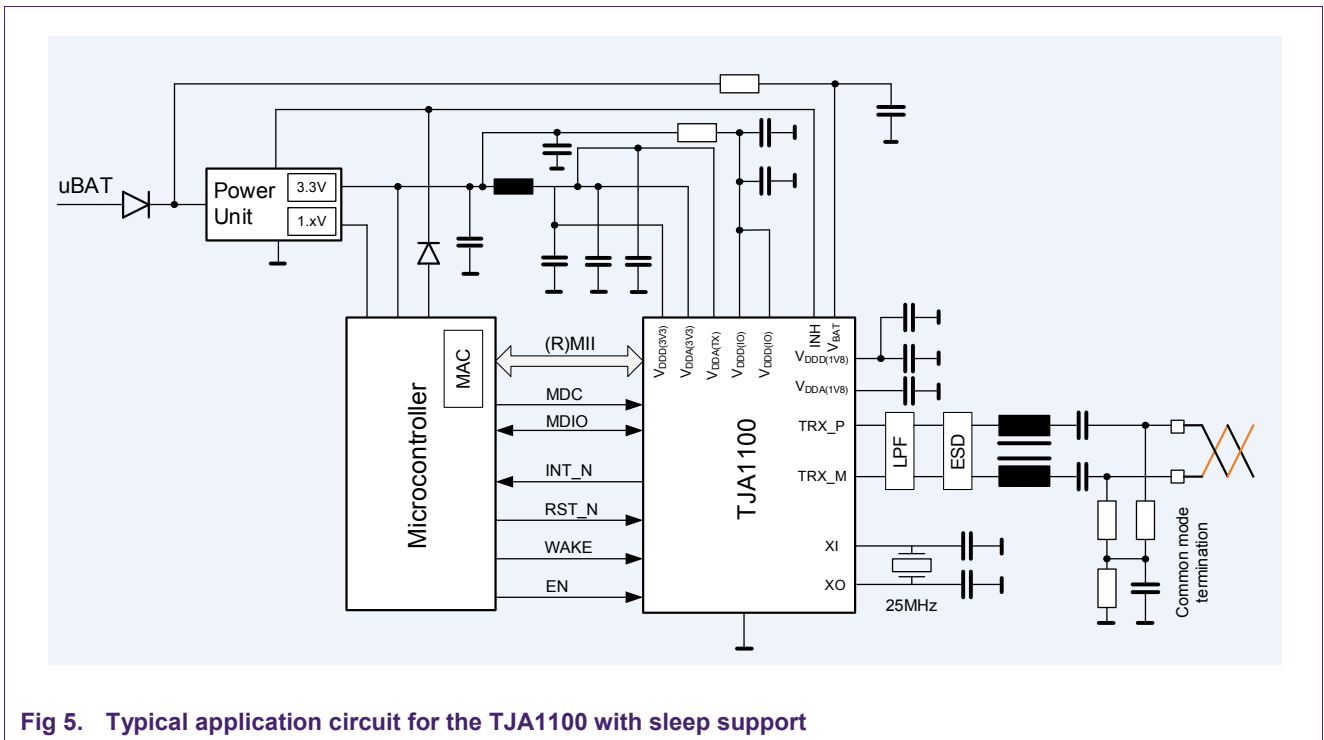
uBAT

Power Unit

3.3V

1.xV

Microcontroller

MAC

(R)MII

MDC

MDIO

INT_N

RST_N

WAKE

EN

TJA1100

$V_{DDD(3V3)}$

$V_{DDA(3V3)}$

$V_{DDA(TX)}$

$V_{DDD(IO)}$

$V_{DDD(IO)}$

INH

$V_{BAT}$

$V_{DDD(1V8)}$

$V_{DDA(1V8)}$

TRX_P

TRX_M

XI

XO

LPF

ESD

25MHz

Common mode termination

Fig 5. Typical application circuit for the TJA1100 with sleep support